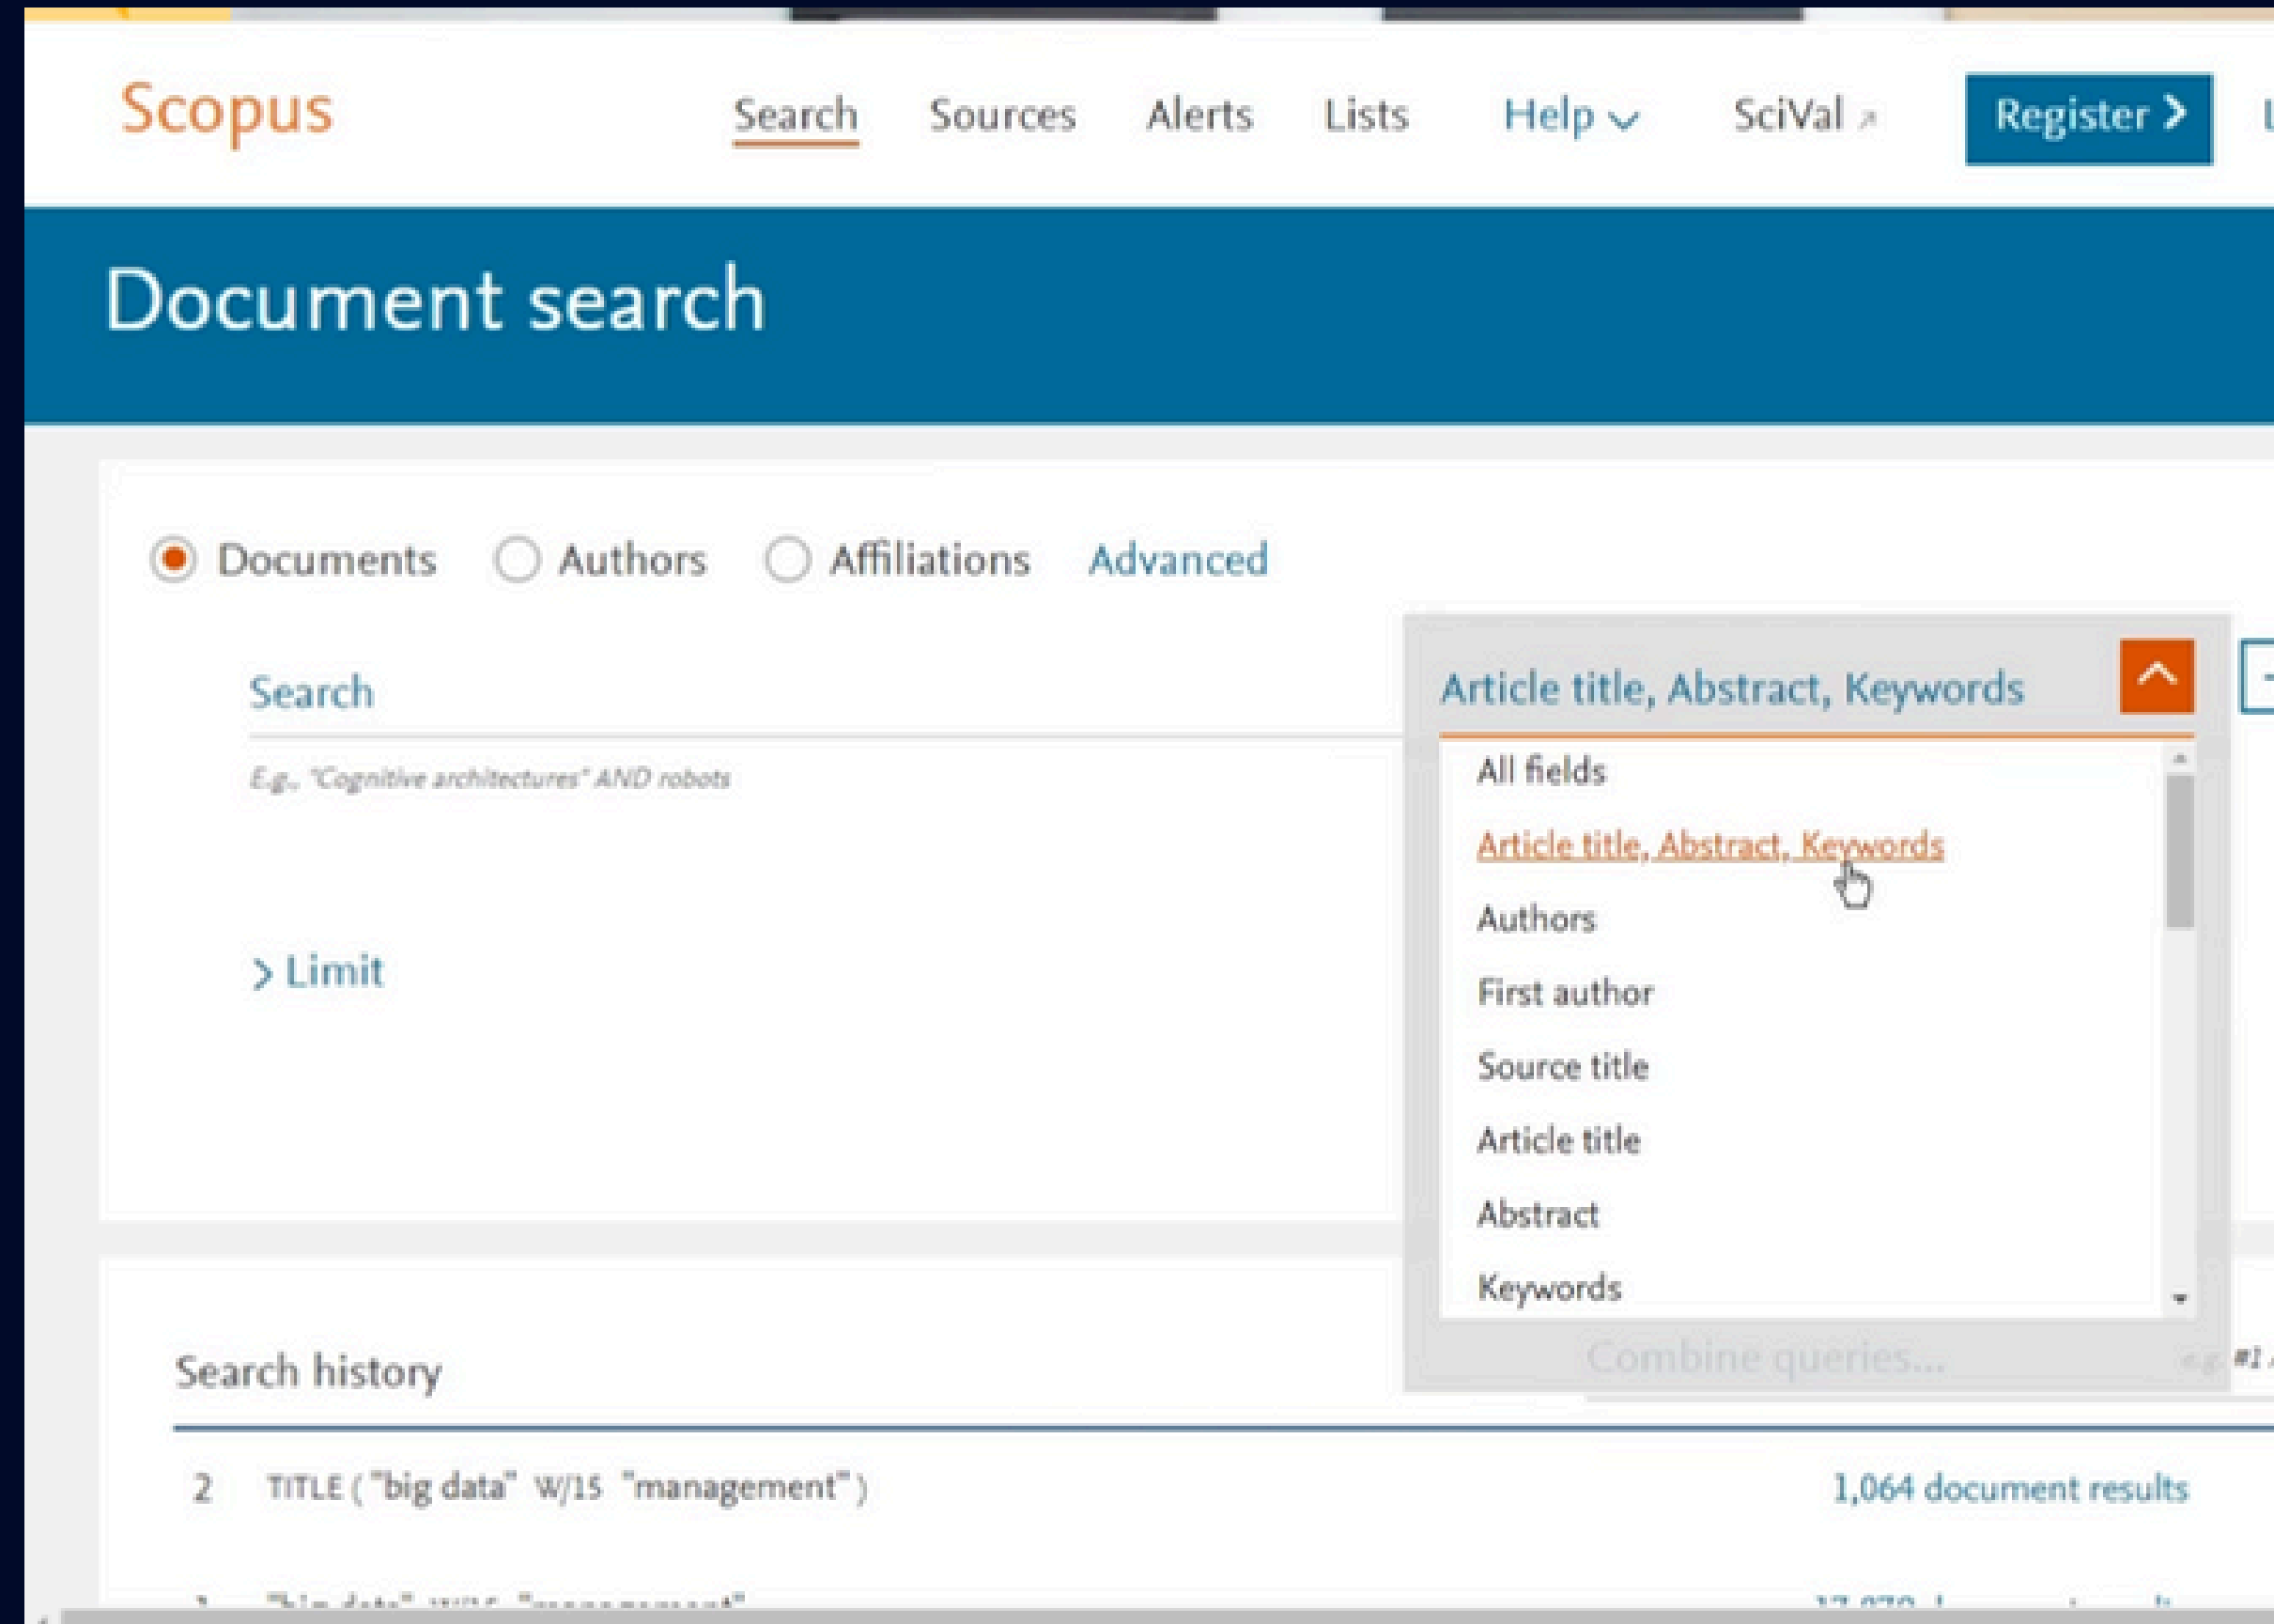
Scopus

Search Sources Alerts Lists Help SciVal Register

Document search

Documents Authors Affiliations Advanced

Search

E.g., "Cognitive architectures" AND robots

> Limit

Article title, Abstract, Keywords

All fields
Article title, Abstract, Keywords
Authors
First author
Source title
Article title
Abstract
Keywords

Combine queries...

Search history

2 TITLE ( "big data" W/15 "management" ) 1,064 document results

1 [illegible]